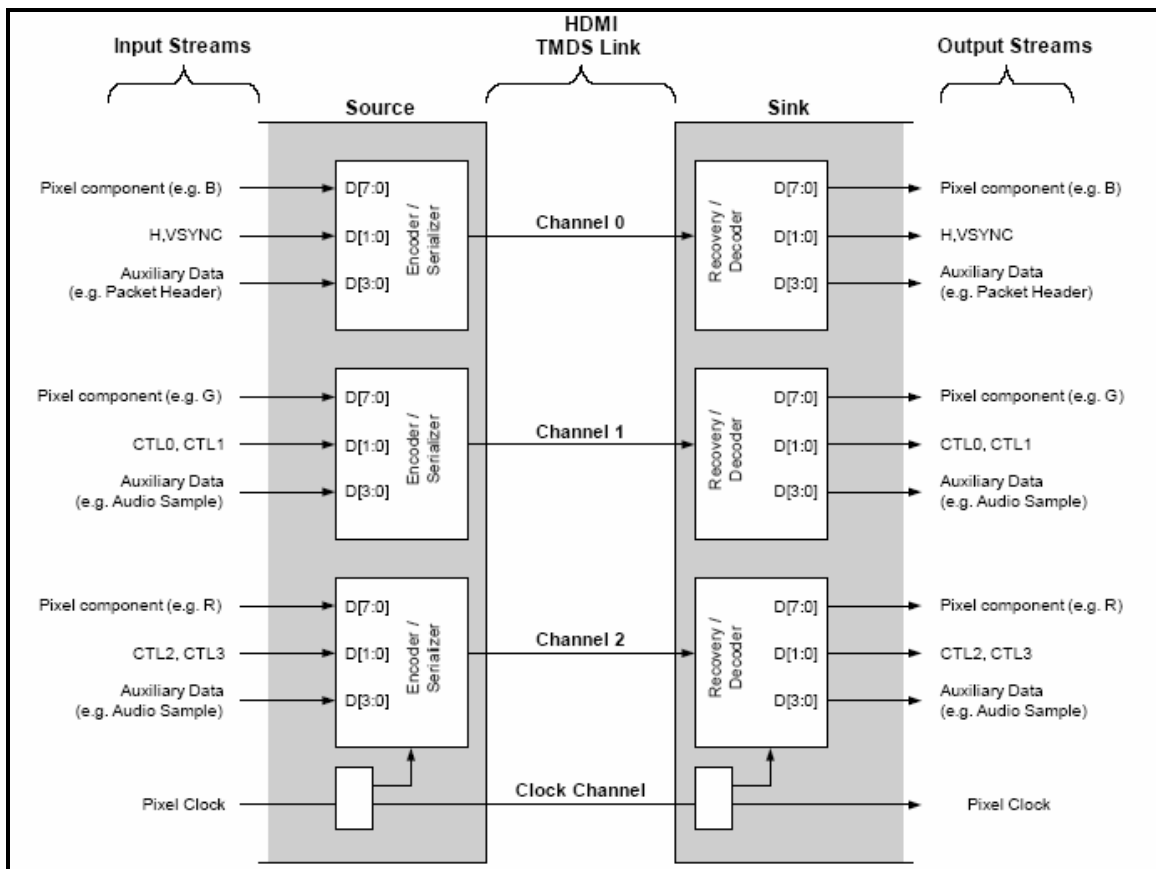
Input Streams

HDMI
TMDS Link

Output Streams

Source

Sink

Pixel component (e.g. B)
H,VSYNC
Auxiliary Data
(e.g. Packet Header)

D[7:0]
D[1:0]
D[3:0]
Encoder / Serializer

Channel 0

Recovery / Decoder
D[7:0]
D[1:0]
D[3:0]

Pixel component (e.g. B)
H,VSYNC
Auxiliary Data
(e.g. Packet Header)

Pixel component (e.g. G)
CTL0, CTL1
Auxiliary Data
(e.g. Audio Sample)

D[7:0]
D[1:0]
D[3:0]
Encoder / Serializer

Channel 1

Recovery / Decoder
D[7:0]
D[1:0]
D[3:0]

Pixel component (e.g. G)
CTL0, CTL1
Auxiliary Data
(e.g. Audio Sample)

Pixel component (e.g. R)
CTL2, CTL3
Auxiliary Data
(e.g. Audio Sample)

D[7:0]
D[1:0]
D[3:0]
Encoder / Serializer

Channel 2

Recovery / Decoder
D[7:0]
D[1:0]
D[3:0]

Pixel component (e.g. R)
CTL2, CTL3
Auxiliary Data
(e.g. Audio Sample)

Pixel Clock

Clock Channel

Pixel Clock